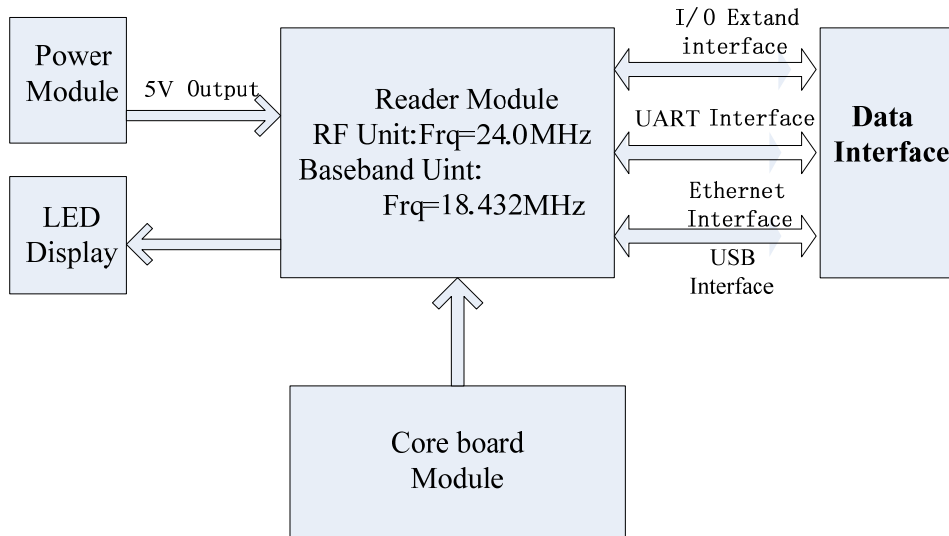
Power Module

5V Output

Reader Module
RF Unit:Frq=24.0MHz
Baseband Uint:
Frq=18.432MHz

I/O Extand interface

UART Interface

Ethernet Interface

USB Interface

Data Interface

LED Display

Core board Module